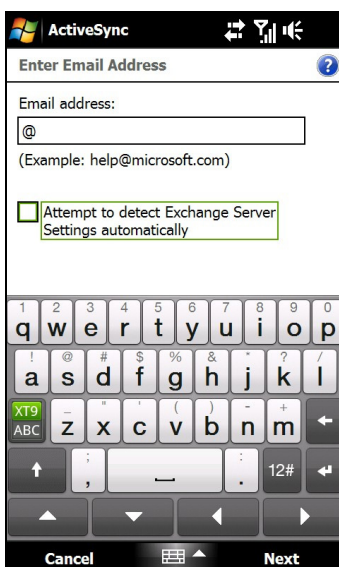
ActiveSync

Enter Email Address

Email address:

@

(Example: help@microsoft.com)

Attempt to detect Exchange Server Settings automatically

1 q 2 w 3 e 4 r 5 t 6 y 7 u 8 i 9 o 0 p

! a @ s # d $ f % g & h * j ? k / l

XT9 ABC _ z " x ' c ( v ) b - n + m

; , : . 12#

Cancel

Next